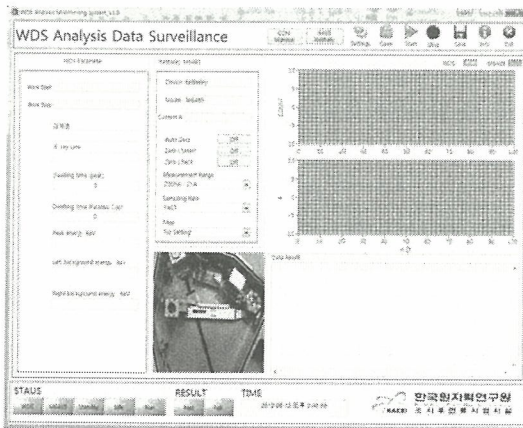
WDS Analysis Monitoring System v1.0

WDS Analysis Data Surveillance

Settings Save Start Stop Save Info Exit

WDS Parameter

Work Start

Work Stop

Keithley 6485

Device: Keithley

Model: 6485

Current A

Auto Zero Off
Zero Correct Off
Zero Check Off

Measurement Range
200nA ~ 2uA

Sampling Rate
Fast

Filter
Not Setting

Peak energy keV

Left background energy keV

Right background energy keV

Data Result

STATUS

RESULT

TIME

2012-06-12 오후 2:40:00

한국원자력연구원
KAERI 조사후연료시험시설